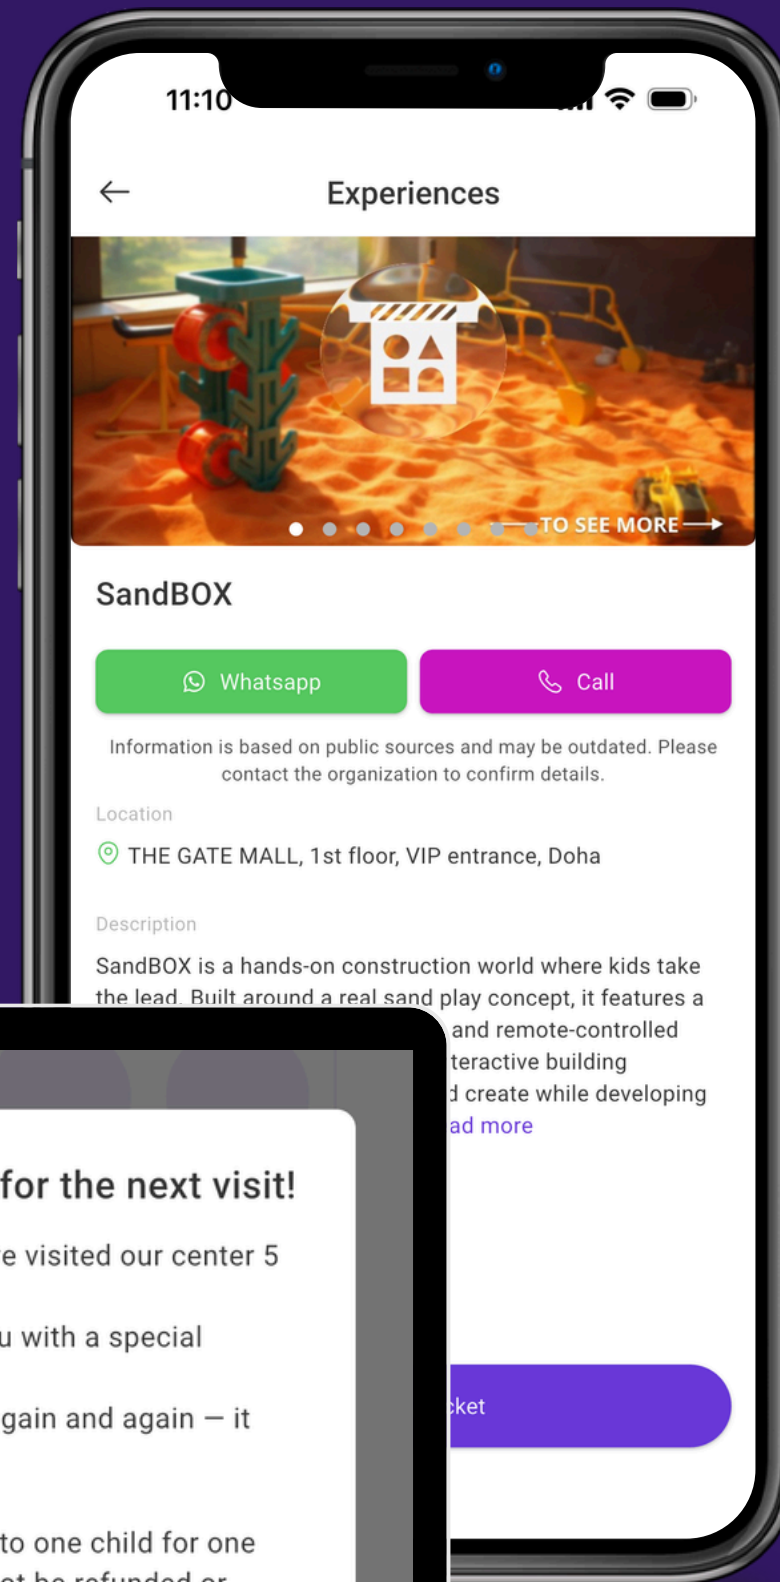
11:10

Experiences

TO SEE MORE

SandBOX

Whatsapp

Call

Information is based on public sources and may be outdated. Please contact the organization to confirm details.

Location

THE GATE MALL, 1st floor, VIP entrance, Doha

Description

SandBOX is a hands-on construction world where kids take the lead. Built around a real sand play concept, it features a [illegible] and remote-controlled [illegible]teractive building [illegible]d create while developing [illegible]ad more

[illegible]ket

for the next visit!

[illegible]e visited our center 5

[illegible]u with a special

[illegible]gain and again — it

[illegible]to one child for one

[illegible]